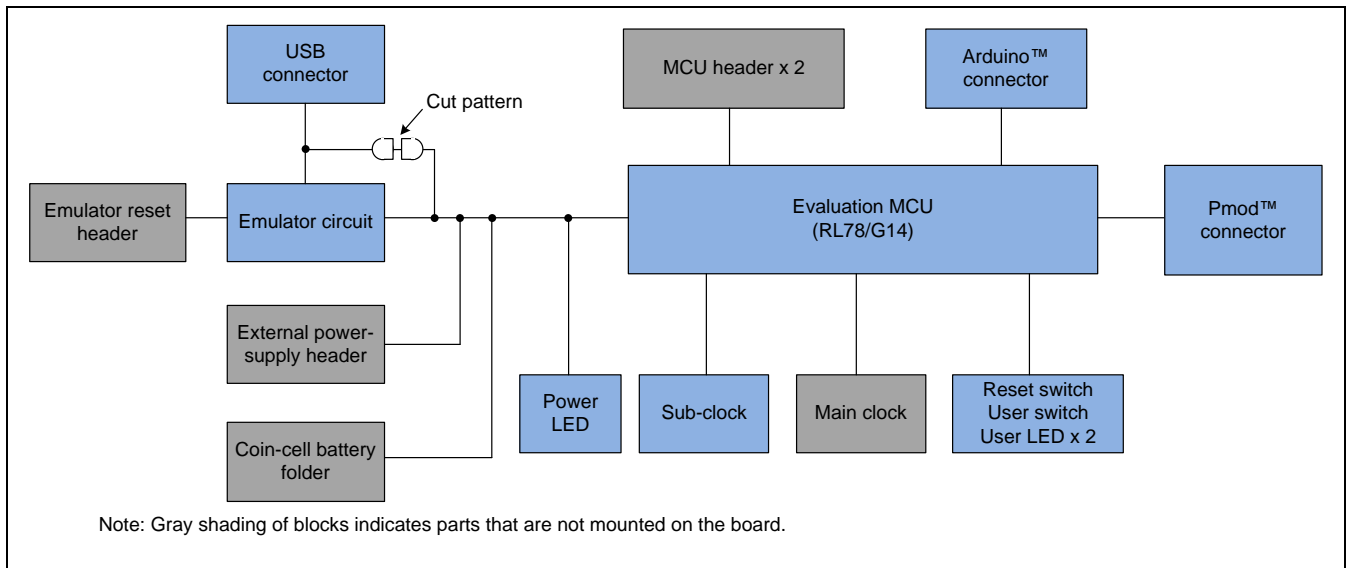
USB connector

Cut pattern

MCU header x 2

Arduino™ connector

Emulator reset header

Emulator circuit

Evaluation MCU (RL78/G14)

Pmod™ connector

External power-supply header

Power LED

Sub-clock

Main clock

Reset switch
User switch
User LED x 2

Coin-cell battery folder

Note: Gray shading of blocks indicates parts that are not mounted on the board.